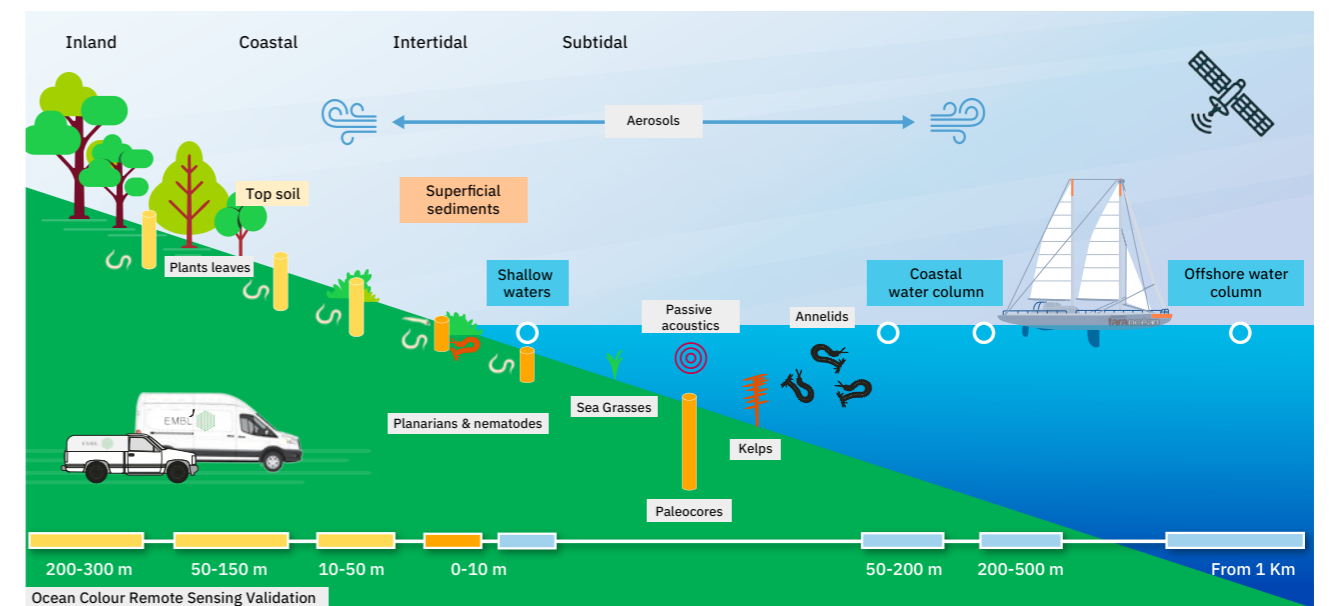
Inland
Coastal
Intertidal
Subtidal

Aerosols

Top soil
Superficial sediments
Plants leaves
Shallow waters
Passive acoustics
Annelids
Coastal water column
Offshore water column

EMBL

Planarians & nematodes
Sea Grasses
Kelps
Paleocores

200-300 m
50-150 m
10-50 m
0-10 m
50-200 m
200-500 m
From 1 Km

Ocean Colour Remote Sensing Validation